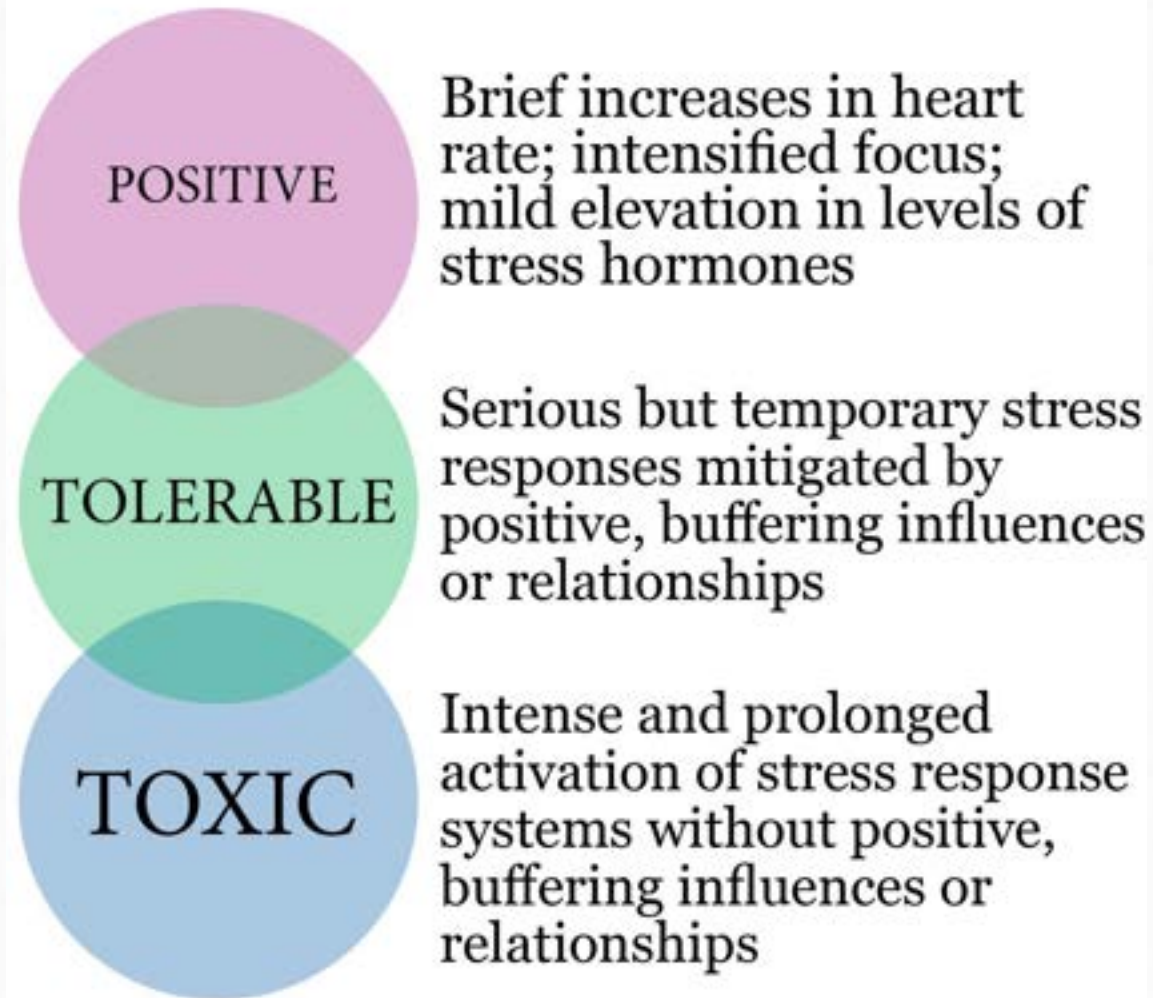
POSITIVE

Brief increases in heart rate; intensified focus; mild elevation in levels of stress hormones

TOLERABLE

Serious but temporary stress responses mitigated by positive, buffering influences or relationships

TOXIC

Intense and prolonged activation of stress response systems without positive, buffering influences or relationships